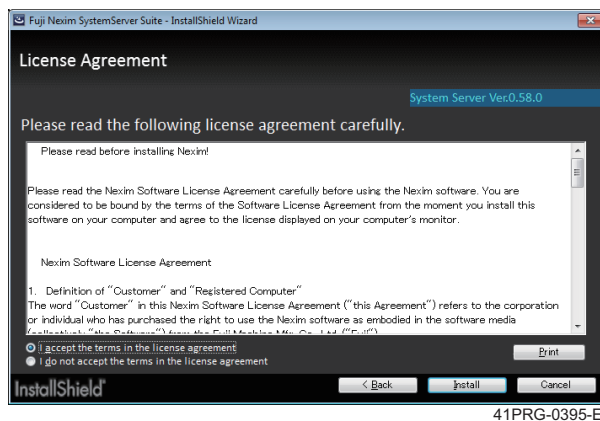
Fuji Nexim SystemServer Suite - InstallShield Wizard

License Agreement

System Server Ver.0.58.0

Please read the following license agreement carefully.

Please read before installing Nexim!

Please read the Nexim Software License Agreement carefully before using the Nexim software. You are considered to be bound by the terms of the Software License Agreement from the moment you install this software on your computer and agree to the license displayed on your computer's monitor.

Nexim Software License Agreement

1. Definition of "Customer" and "Registered Computer"
The word "Customer" in this Nexim Software License Agreement ("this Agreement") refers to the corporation or individual who has purchased the right to use the Nexim software as embodied in the software media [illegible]

I accept the terms in the license agreement
I do not accept the terms in the license agreement

Print

InstallShield

< Back

Install

Cancel

41PRG-0395-E